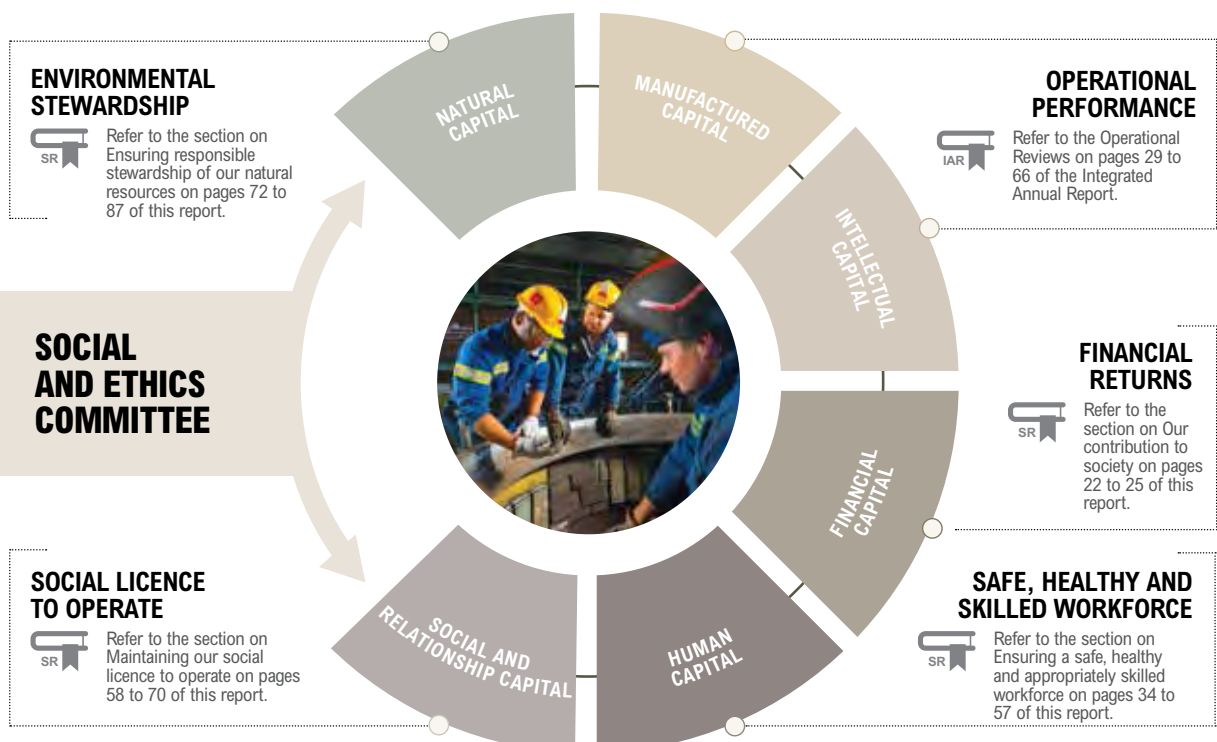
ENVIRONMENTAL STEWARDSHIP

SR

Refer to the section on Ensuring responsible stewardship of our natural resources on pages 72 to 87 of this report.

NATURAL CAPITAL

MANUFACTURED CAPITAL

OPERATIONAL PERFORMANCE

IAR

Refer to the Operational Reviews on pages 29 to 66 of the Integrated Annual Report.

INTELLECTUAL CAPITAL

SOCIAL AND ETHICS COMMITTEE

FINANCIAL RETURNS

SR

Refer to the section on Our contribution to society on pages 22 to 25 of this report.

FINANCIAL CAPITAL

SOCIAL LICENCE TO OPERATE

SR

Refer to the section on Maintaining our social licence to operate on pages 58 to 70 of this report.

SOCIAL AND RELATIONSHIP CAPITAL

HUMAN CAPITAL

SAFE, HEALTHY AND SKILLED WORKFORCE

SR

Refer to the section on Ensuring a safe, healthy and appropriately skilled workforce on pages 34 to 57 of this report.